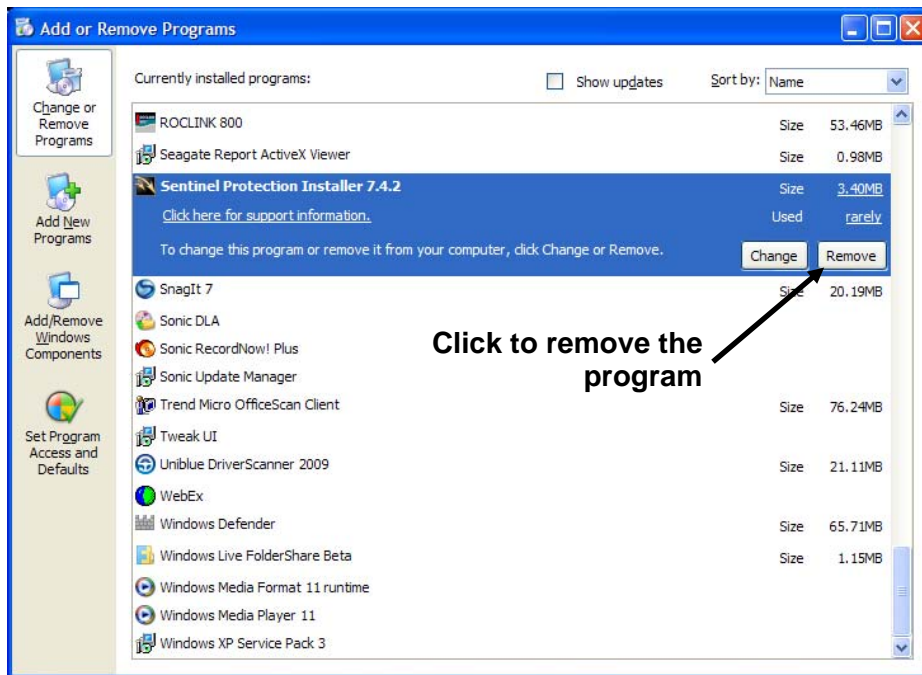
Add or Remove Programs

Change or Remove Programs

Add New Programs

Add/Remove Windows Components

Set Program Access and Defaults

Currently installed programs:

Show updates

Sort by: Name

| | | |
|---|---|---|
| ROCLINK 800 | Size | 53.46MB |
| Seagate Report ActiveX Viewer | Size | 0.98MB |
| Sentinel Protection Installer 7.4.2 | Size | 3.40MB |
| Click here for support information. | Used | rarely |
| To change this program or remove it from your computer, click Change or Remove. | Change | Remove |
| SnagIt 7 | Size | 20.19MB |
| Sonic DLA | | |
| Sonic RecordNow! Plus | | |
| Sonic Update Manager | | |
| Trend Micro OfficeScan Client | Size | 76.24MB |
| Tweak UI | | |
| Uniblue DriverScanner 2009 | Size | 21.11MB |
| WebEx | | |
| Windows Defender | Size | 65.71MB |
| Windows Live FolderShare Beta | Size | 1.15MB |
| Windows Media Format 11 runtime | | |
| Windows Media Player 11 | | |
| Windows XP Service Pack 3 | | |

Click to remove the program